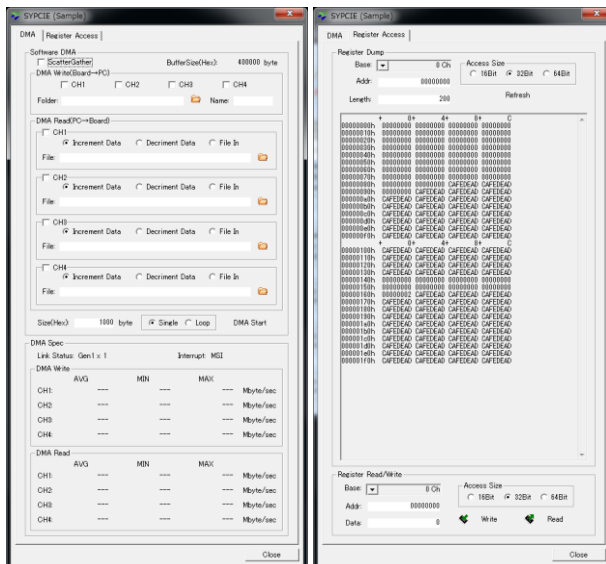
SYPCIE (Sample)

DMA | Register Access

Software DMA
ScatterGather
BufferSize(Hex): 400000 byte
DMA Write(Board→PC)
CH1 CH2 CH3 CH4
Folder: Name:

DMA Read(PC→Board)
CH1
Increment Data Decriment Data File In
File:
CH2
Increment Data Decriment Data File In
File:
CH3
Increment Data Decriment Data File In
File:
CH4
Increment Data Decriment Data File In
File:

Size(Hex): 1000 byte Single Loop DMA Start

DMA Spec
Link Status: Gen1 x 1 Interrupt: MSI
DMA Write
AVG MIN MAX
CH1: --- --- --- Mbyte/sec
CH2: --- --- --- Mbyte/sec
CH3: --- --- --- Mbyte/sec
CH4: --- --- --- Mbyte/sec

DMA Read
AVG MIN MAX
CH1: --- --- --- Mbyte/sec
CH2: --- --- --- Mbyte/sec
CH3: --- --- --- Mbyte/sec
CH4: --- --- --- Mbyte/sec

Close

SYPCIE (Sample)

DMA | Register Access

Register Dump
Base: 0 Ch
Addr: 00000000
Length: 200
Access Size
16Bit 32Bit 64Bit
Refresh

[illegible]

Register Read/Write
Base: 0 Ch
Addr: 00000000
Data: 0
Access Size
16Bit 32Bit 64Bit
Write Read

Close